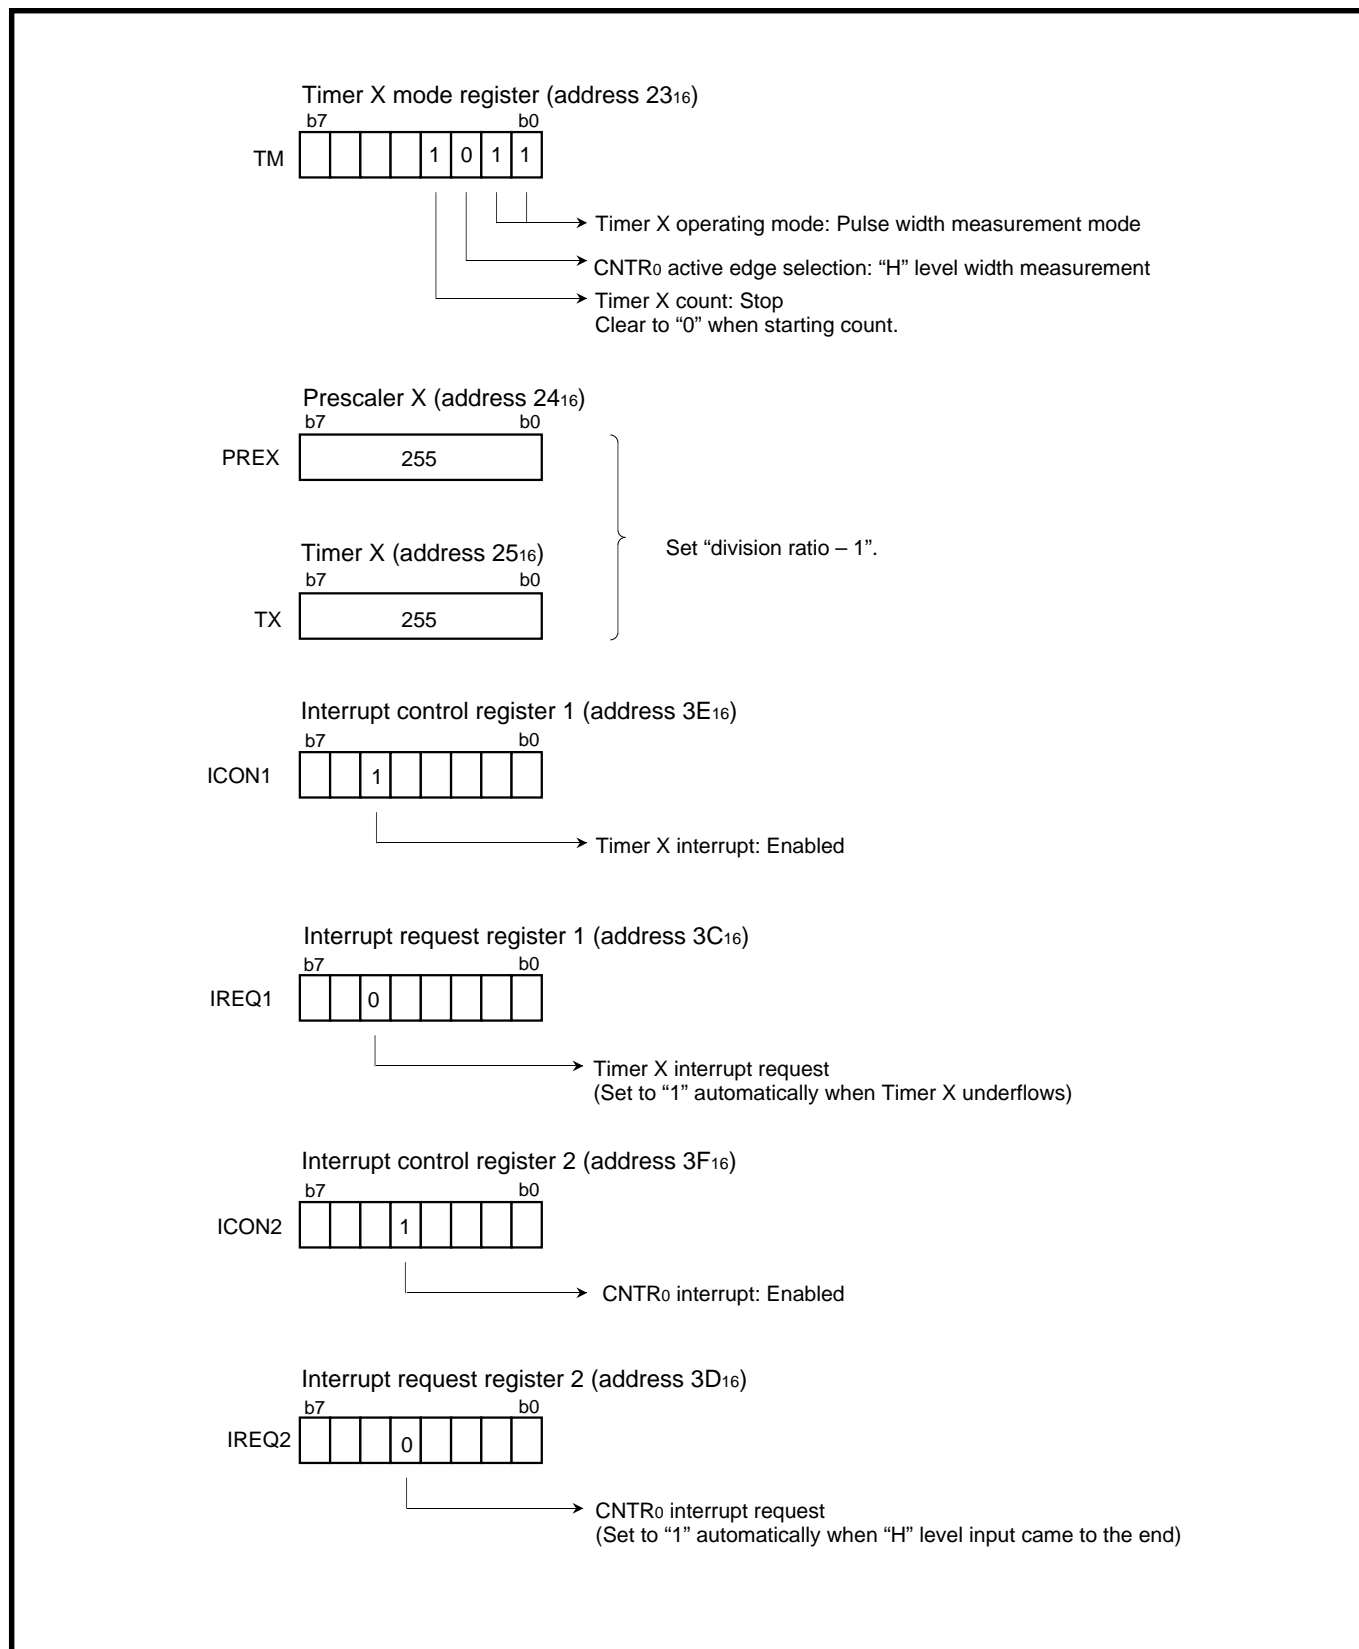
Timer X mode register (address $23_{16}$)

b7 b0

TM | | | | | 1 | 0 | 1 | 1

Timer X operating mode: Pulse width measurement mode

CNTR$_0$ active edge selection: "H" level width measurement

Timer X count: Stop
Clear to "0" when starting count.

Prescaler X (address $24_{16}$)

b7 b0

PREX 255

Timer X (address $25_{16}$)

b7 b0

TX 255

Set "division ratio – 1".

Interrupt control register 1 (address $3E_{16}$)

b7 b0

ICON1 | | | 1 | | | | |

Timer X interrupt: Enabled

Interrupt request register 1 (address $3C_{16}$)

b7 b0

IREQ1 | | | 0 | | | | |

Timer X interrupt request
(Set to "1" automatically when Timer X underflows)

Interrupt control register 2 (address $3F_{16}$)

b7 b0

ICON2 | | | | 1 | | | |

CNTR$_0$ interrupt: Enabled

Interrupt request register 2 (address $3D_{16}$)

b7 b0

IREQ2 | | | | 0 | | | |

CNTR$_0$ interrupt request
(Set to "1" automatically when "H" level input came to the end)